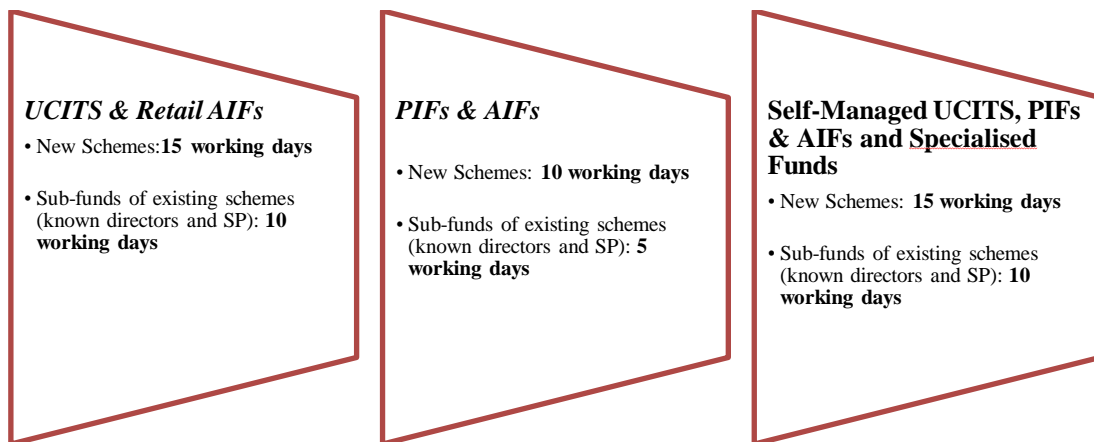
UCITS & Retail AIFs

• New Schemes:15 working days

• Sub-funds of existing schemes (known directors and SP): 10 working days

PIFs & AIFs

• New Schemes: 10 working days

• Sub-funds of existing schemes (known directors and SP): 5 working days

Self-Managed UCITS, PIFs & AIFs and Specialised Funds

• New Schemes: 15 working days

• Sub-funds of existing schemes (known directors and SP): 10 working days